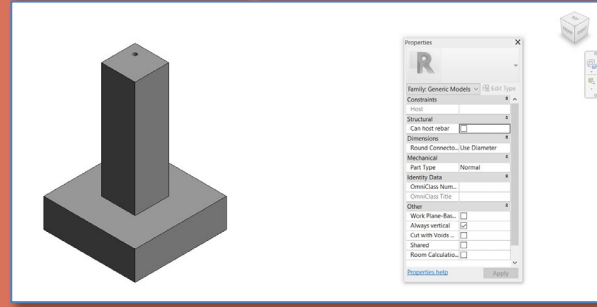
Properties

Family: Generic Models
Edit Type

| Constraints | |
|---|---|
| Host | |
| Structural | |
| Can host rebar | ☐ |
| Dimensions | |
| Round Connecto... | Use Diameter |
| Mechanical | |
| Part Type | Normal |
| Identity Data | |
| OmniClass Num... | |
| OmniClass Title | |
| Other | |
| Work Plane-Bas... | ☐ |
| Always vertical | ☑ |
| Cut with Voids ... | ☐ |
| Shared | ☐ |
| Room Calculatio... | ☐ |

Properties help
Apply